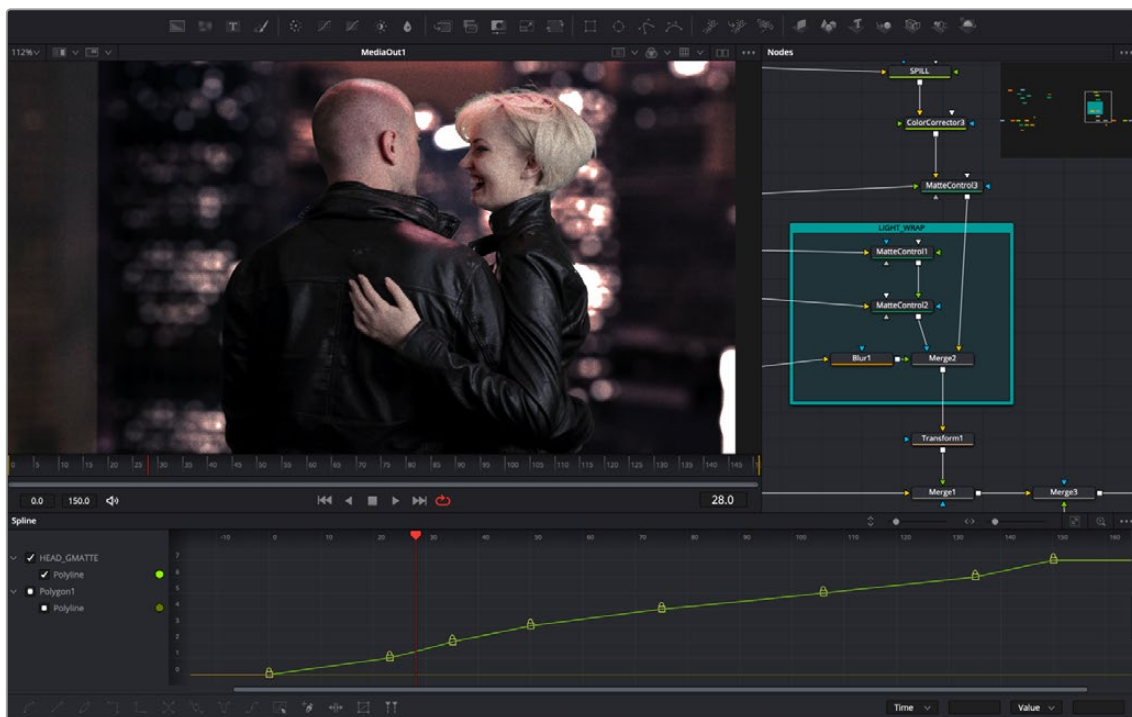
112%

MediaOut1

Nodes

SPILL

ColorCorrector3

MatteControl3

LIGHT_WRAP

MatteControl1

MatteControl2

Blur1

Merge2

Transform1

Merge1

Merge3

0 5 10 15 20 25 30 35 40 45 50 55 60 65 70 75 80 85 90 95 100 105 110 115 120 125 130 135 140 145

0.0

150.0

28.0

Spline

HEAD_GMATTE

Polyline

Polygon1

Polyline

-10 0 10 20 30 40 50 60 70 80 90 100 110 120 130 140 150 160

7 6 5 4 3 2 1 0

Time

Value